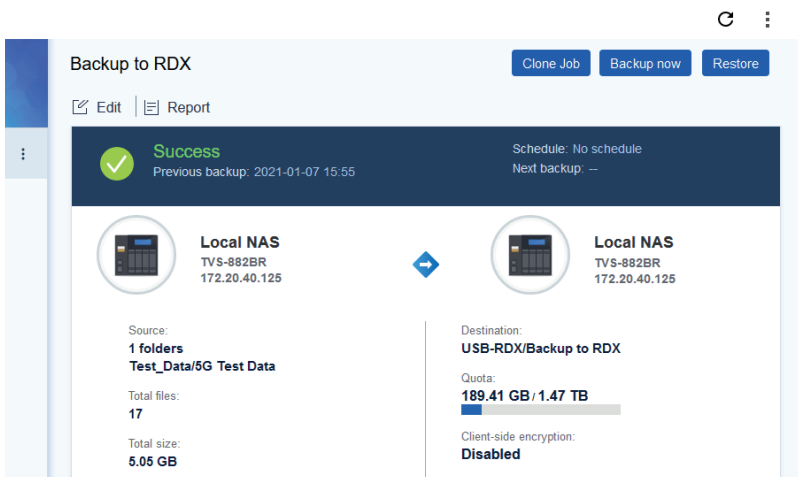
Backup to RDX

Clone Job Backup now Restore

Edit Report

Success
Previous backup: 2021-01-07 15:55

Schedule: No schedule
Next backup: --

Local NAS
TVS-882BR
172.20.40.125

Local NAS
TVS-882BR
172.20.40.125

Source:
1 folders
Test_Data/5G Test Data

Total files:
17

Total size:
5.05 GB

Destination:
USB-RDX/Backup to RDX

Quota:
189.41 GB / 1.47 TB

Client-side encryption:
Disabled